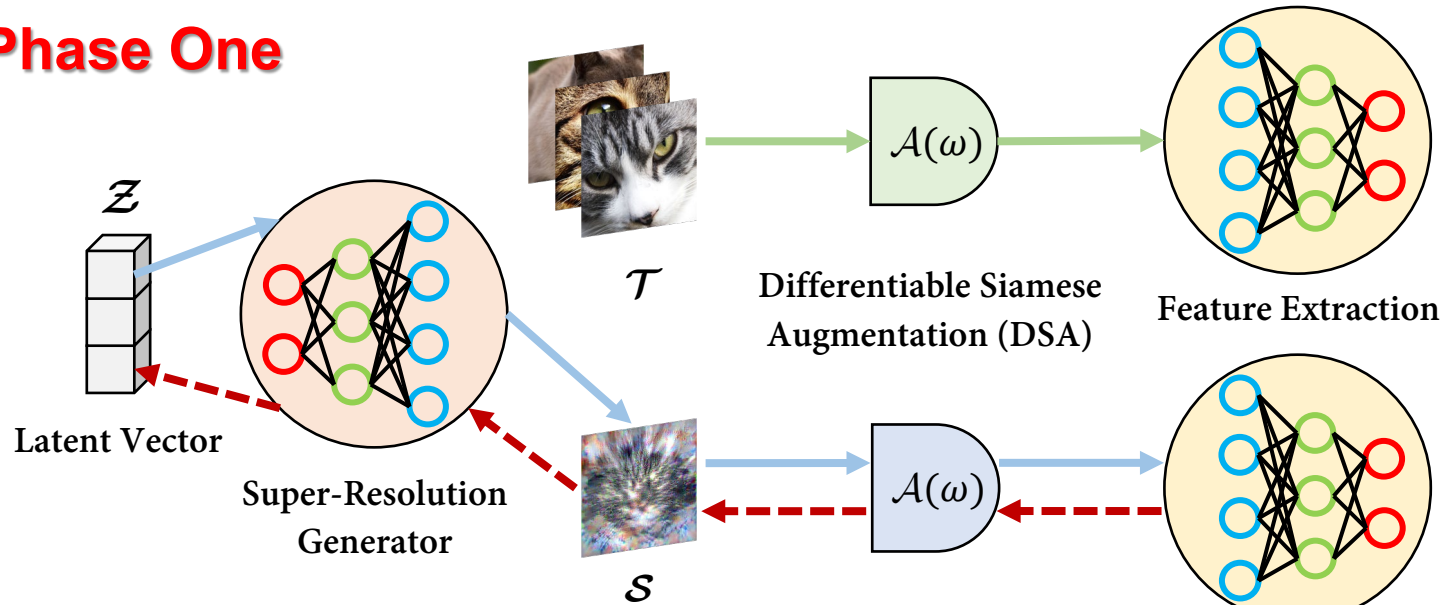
Phase One

$\mathcal{Z}$

Latent Vector

Super-Resolution Generator

$\mathcal{T}$

$\mathcal{A}(\omega)$

Differentiable Siamese Augmentation (DSA)

Feature Extraction

$\mathcal{S}$

$\mathcal{A}(\omega)$